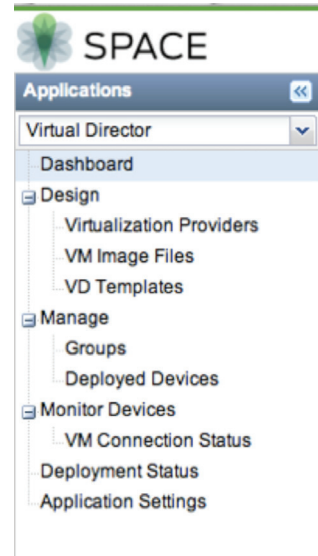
SPACE

Applications

Virtual Director

Dashboard
Design
Virtualization Providers
VM Image Files
VD Templates
Manage
Groups
Deployed Devices
Monitor Devices
VM Connection Status
Deployment Status
Application Settings